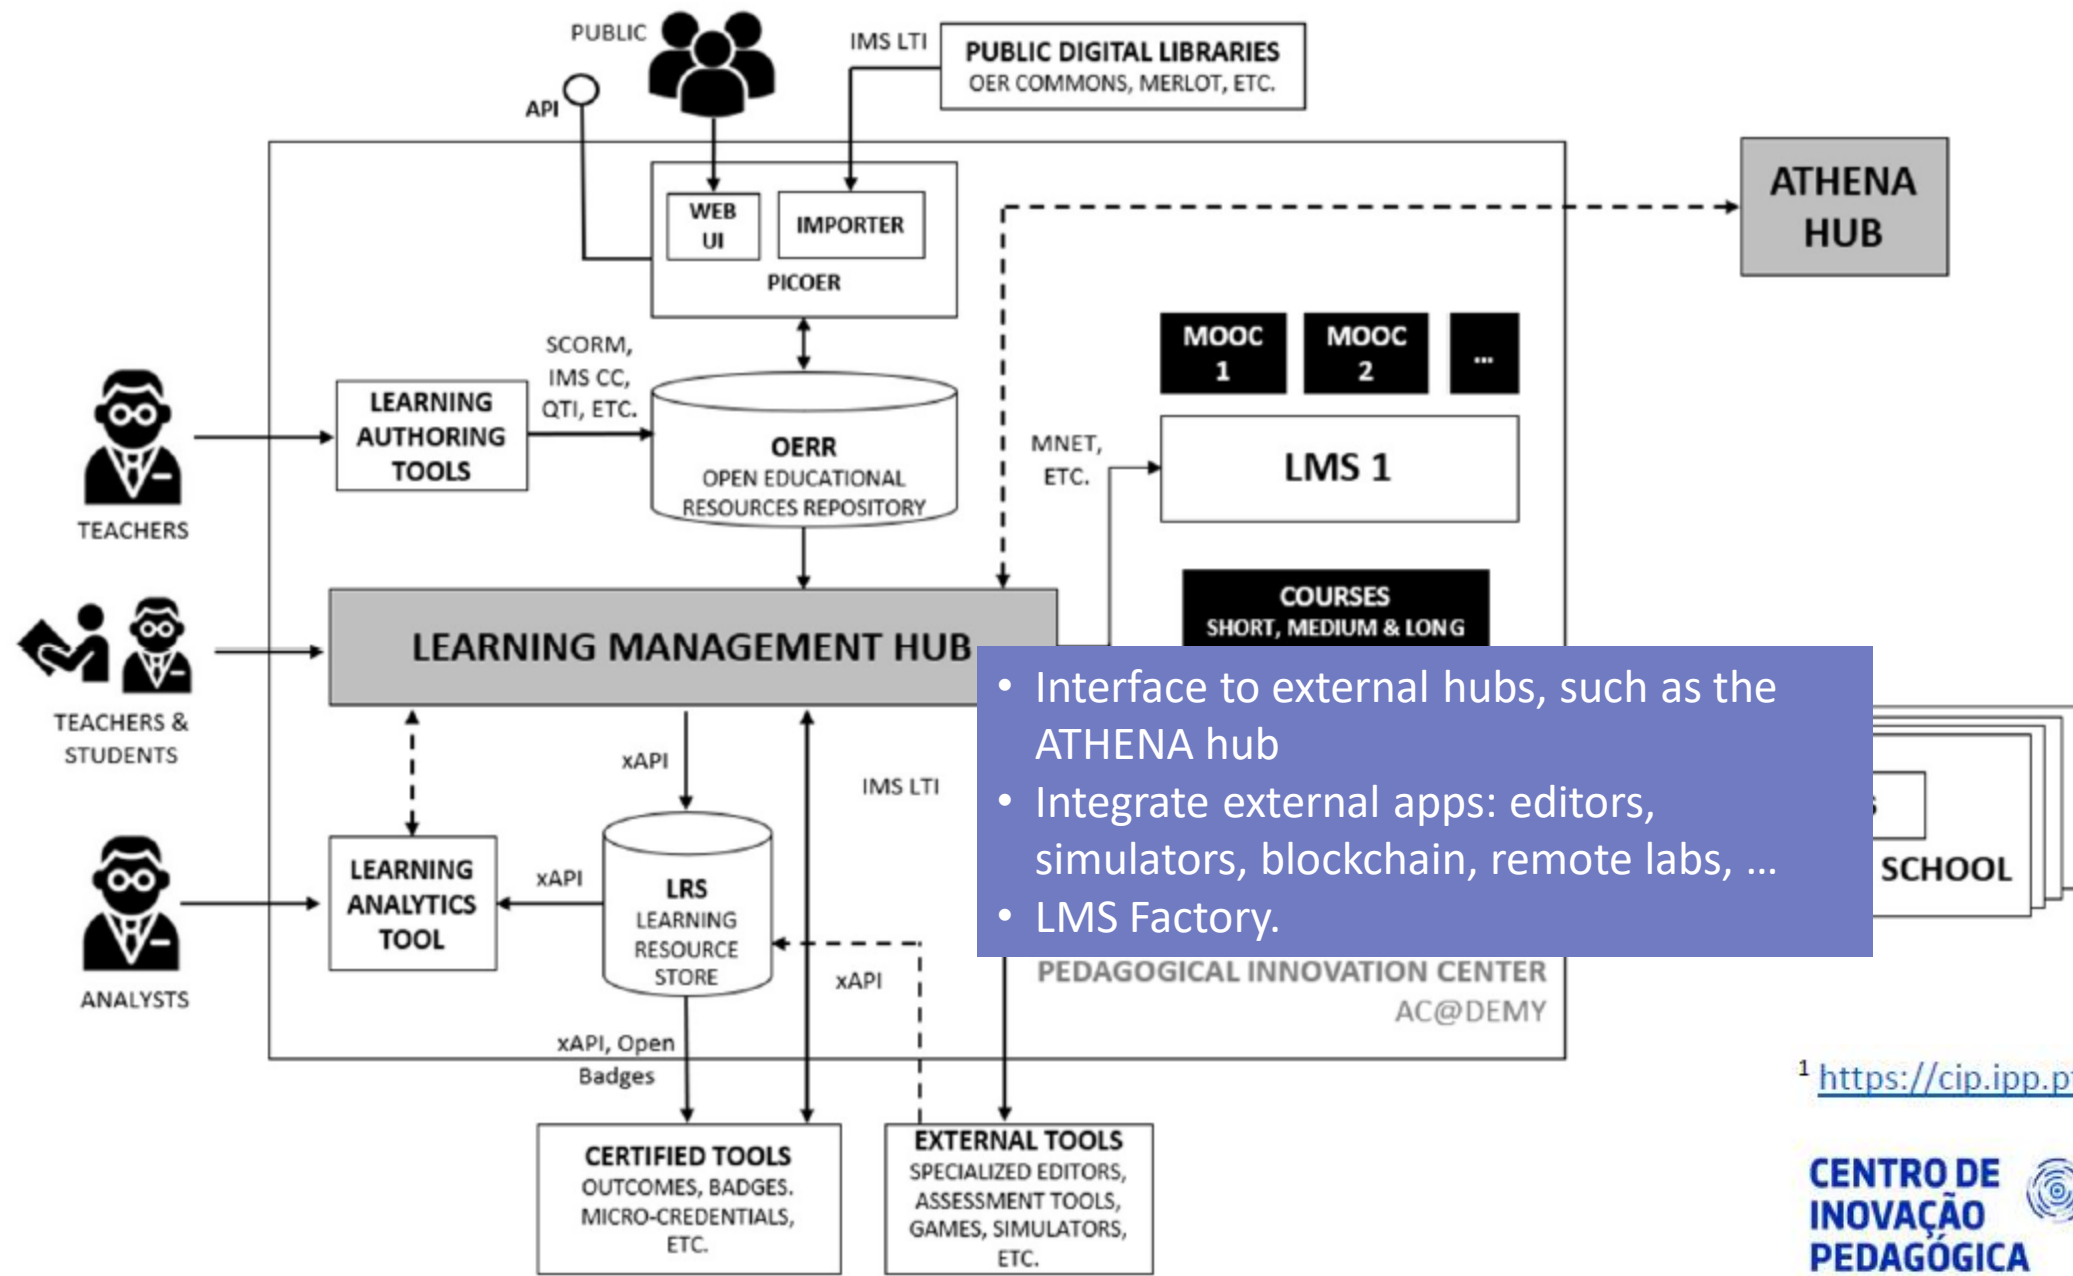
PUBLIC

API

IMS LTI

PUBLIC DIGITAL LIBRARIES
OER COMMONS, MERLOT, ETC.

ATHENA HUB

WEB UI

IMPORTER

PICOER

SCORM, IMS CC, QTI, ETC.

LEARNING AUTHORING TOOLS

OERR
OPEN EDUCATIONAL RESOURCES REPOSITORY

MOOC 1

MOOC 2

...

MNET, ETC.

LMS 1

TEACHERS

COURSES
SHORT, MEDIUM & LONG

LEARNING MANAGEMENT HUB

TEACHERS & STUDENTS

• Interface to external hubs, such as the ATHENA hub
• Integrate external apps: editors, simulators, blockchain, remote labs, ...
• LMS Factory.

xAPI

IMS LTI

SCHOOL

LEARNING ANALYTICS TOOL

xAPI

LRS
LEARNING RESOURCE STORE

ANALYSTS

xAPI

PEDAGOGICAL INNOVATION CENTER
AC@DEMY

xAPI, Open Badges

$^1$ https://cip.ipp.p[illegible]

CERTIFIED TOOLS
OUTCOMES, BADGES. MICRO-CREDENTIALS, ETC.

EXTERNAL TOOLS
SPECIALIZED EDITORS, ASSESSMENT TOOLS, GAMES, SIMULATORS, ETC.

CENTRO DE INOVAÇÃO PEDAGÓGICA